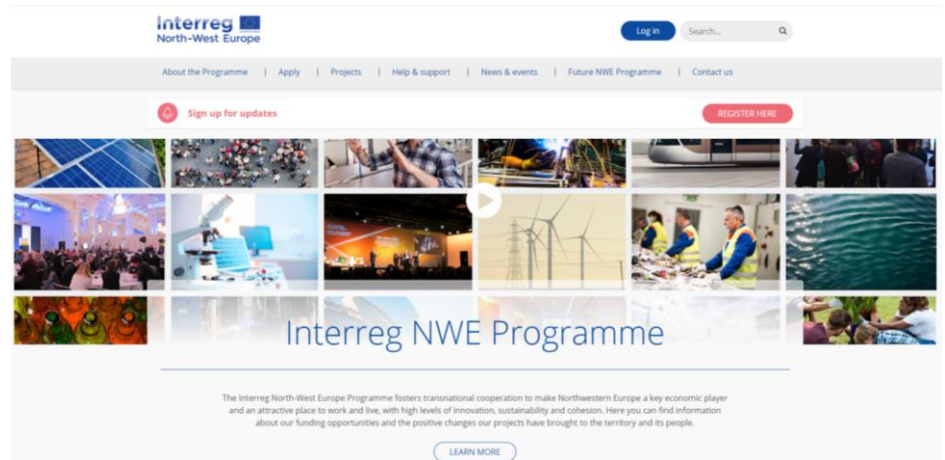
Interreg
North-West Europe

Log in

Search...

About the Programme | Apply | Projects | Help & support | News & events | Future NWE Programme | Contact us

Sign up for updates

REGISTER HERE

Interreg NWE Programme

The Interreg North-West Europe Programme fosters transnational cooperation to make Northwestern Europe a key economic player and an attractive place to work and live, with high levels of innovation, sustainability and cohesion. Here you can find information about our funding opportunities and the positive changes our projects have brought to the territory and its people.

LEARN MORE